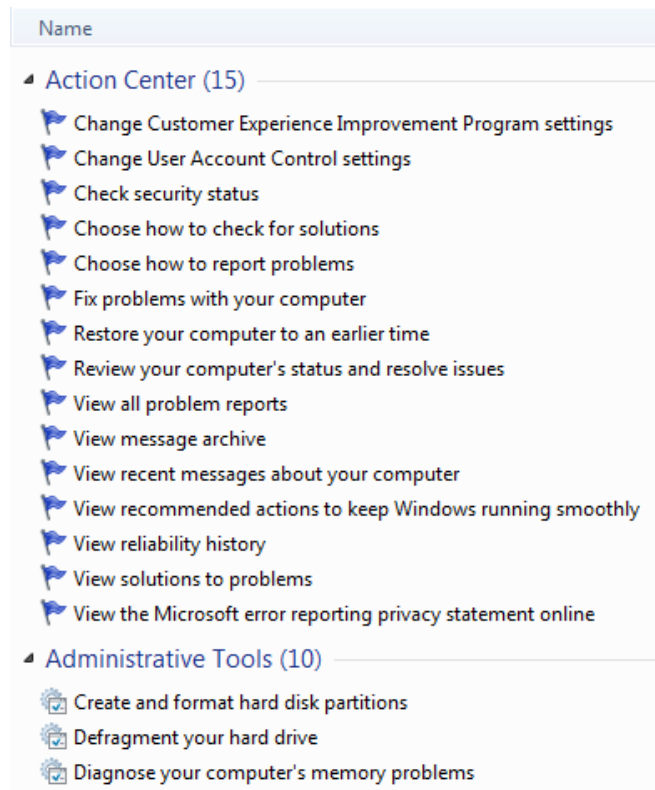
Name

Action Center (15)

Change Customer Experience Improvement Program settings
Change User Account Control settings
Check security status
Choose how to check for solutions
Choose how to report problems
Fix problems with your computer
Restore your computer to an earlier time
Review your computer's status and resolve issues
View all problem reports
View message archive
View recent messages about your computer
View recommended actions to keep Windows running smoothly
View reliability history
View solutions to problems
View the Microsoft error reporting privacy statement online

Administrative Tools (10)

Create and format hard disk partitions
Defragment your hard drive
Diagnose your computer's memory problems